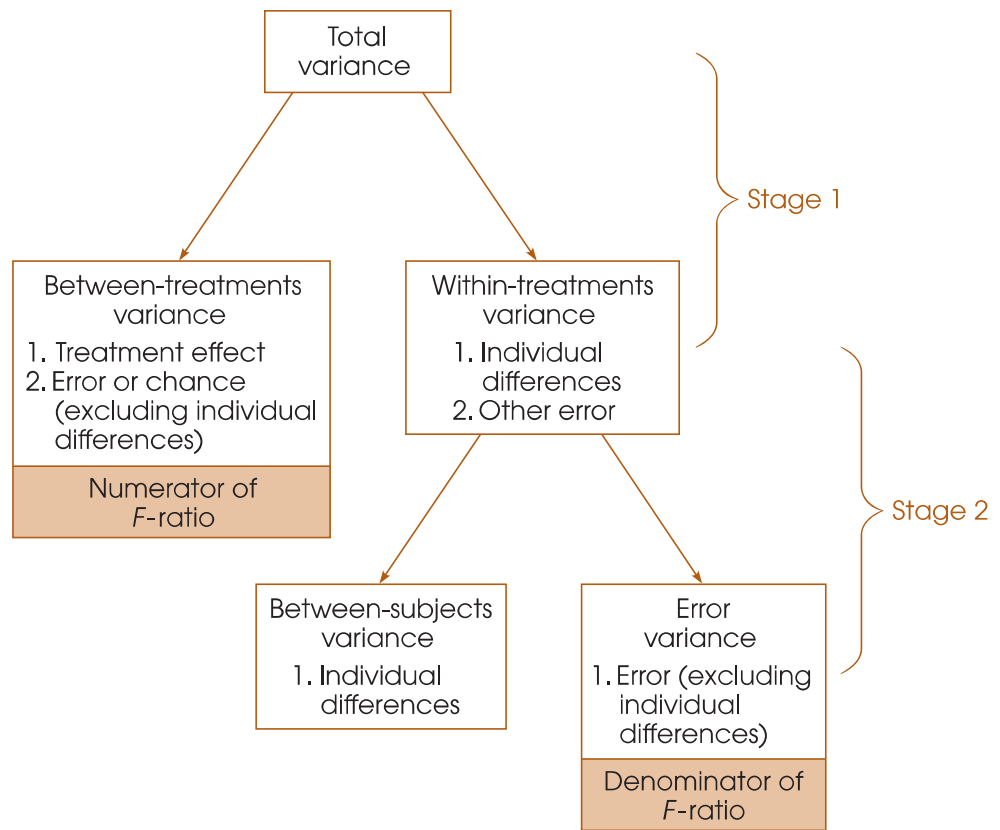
Total variance

Stage 1

Between-treatments variance
1. Treatment effect
2. Error or chance (excluding individual differences)

Numerator of $F$-ratio

Within-treatments variance
1. Individual differences
2. Other error

Stage 2

Between-subjects variance
1. Individual differences

Error variance
1. Error (excluding individual differences)

Denominator of $F$-ratio